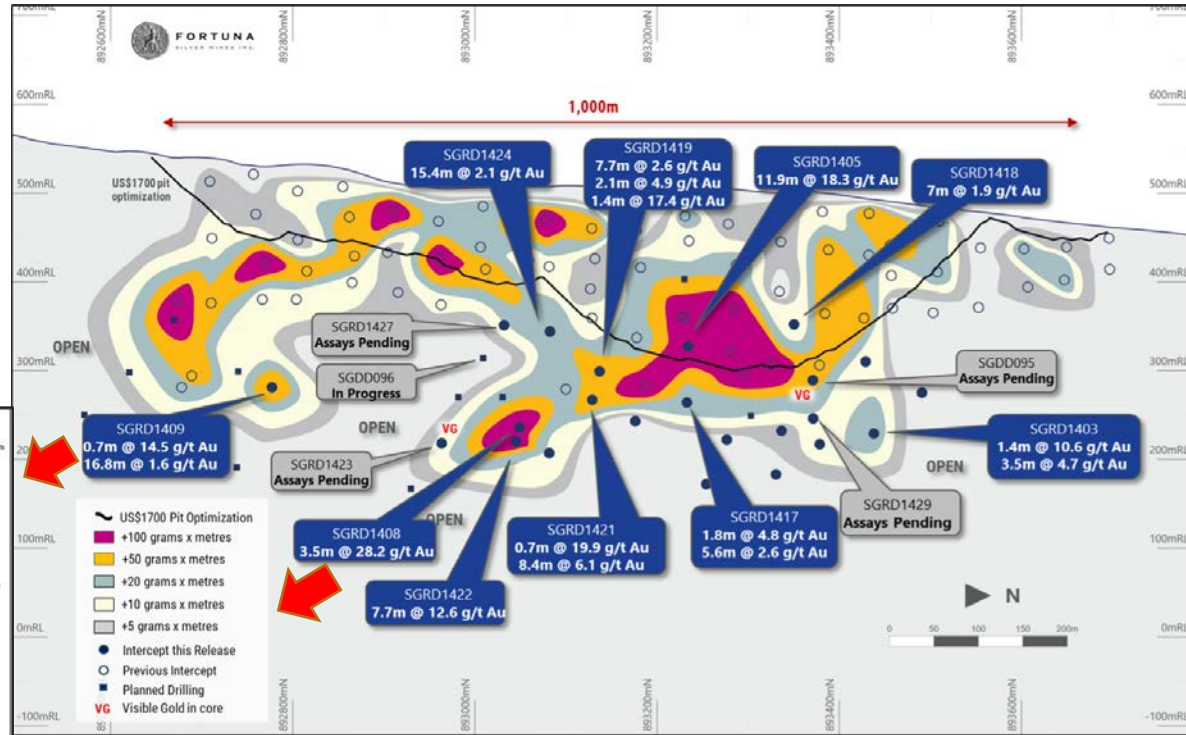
FORTUNA
SILVER MINES INC.

892600mN
892800mN
893000mN
893200mN
893400mN
893600mN

600mRL
500mRL
400mRL
300mRL
200mRL
100mRL
0mRL
-100mRL

1,000m

US$1700 pit optimization

SGRD1424
15.4m @ 2.1 g/t Au

SGRD1419
7.7m @ 2.6 g/t Au
2.1m @ 4.9 g/t Au
1.4m @ 17.4 g/t Au

SGRD1405
11.9m @ 18.3 g/t Au

SGRD1418
7m @ 1.9 g/t Au

OPEN

SGRD1427
Assays Pending

SGDD096
In Progress

SGDD095
Assays Pending

VG

SGRD1409
0.7m @ 14.5 g/t Au
16.8m @ 1.6 g/t Au

OPEN

VG

SGRD1423
Assays Pending

SGRD1403
1.4m @ 10.6 g/t Au
3.5m @ 4.7 g/t Au

OPEN

SGRD1429
Assays Pending

OPEN

SGRD1408
3.5m @ 28.2 g/t Au

SGRD1421
0.7m @ 19.9 g/t Au
8.4m @ 6.1 g/t Au

SGRD1417
1.8m @ 4.8 g/t Au
5.6m @ 2.6 g/t Au

SGRD1422
7.7m @ 12.6 g/t Au

N

0 50 100 150 200m

US$1700 Pit Optimization
+100 grams x metres
+50 grams x metres
+20 grams x metres
+10 grams x metres
+5 grams x metres
Intercept this Release
Previous Intercept
Planned Drilling
VG Visible Gold in core